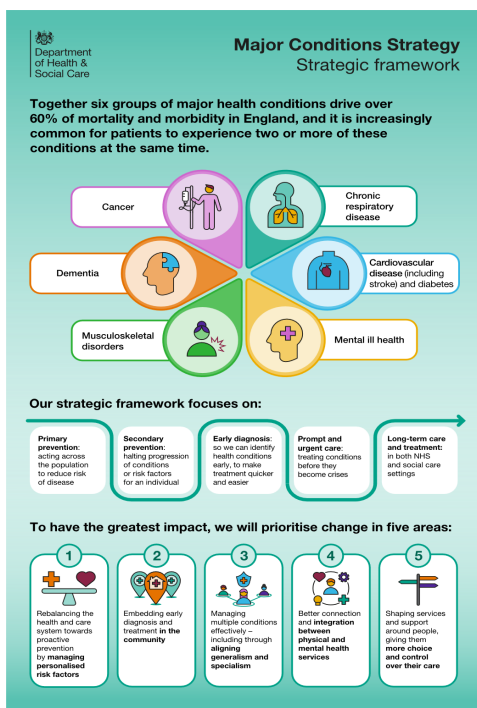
Department of Health & Social Care

Major Conditions Strategy
Strategic framework

Together six groups of major health conditions drive over 60% of mortality and morbidity in England, and it is increasingly common for patients to experience two or more of these conditions at the same time.

Cancer

Chronic respiratory disease

Dementia

Cardiovascular disease (including stroke) and diabetes

Musculoskeletal disorders

Mental ill health

Our strategic framework focuses on:

Primary prevention: acting across the population to reduce risk of disease

Secondary prevention: halting progression of conditions or risk factors for an individual

Early diagnosis: so we can identify health conditions early, to make treatment quicker and easier

Prompt and urgent care: treating conditions before they become crises

Long-term care and treatment: in both NHS and social care settings

To have the greatest impact, we will prioritise change in five areas:

1
Rebalancing the health and care system towards proactive prevention by managing personalised risk factors

2
Embedding early diagnosis and treatment in the community

3
Managing multiple conditions effectively – including through aligning generalism and specialism

4
Better connection and integration between physical and mental health services

5
Shaping services and support around people, giving them more choice and control over their care